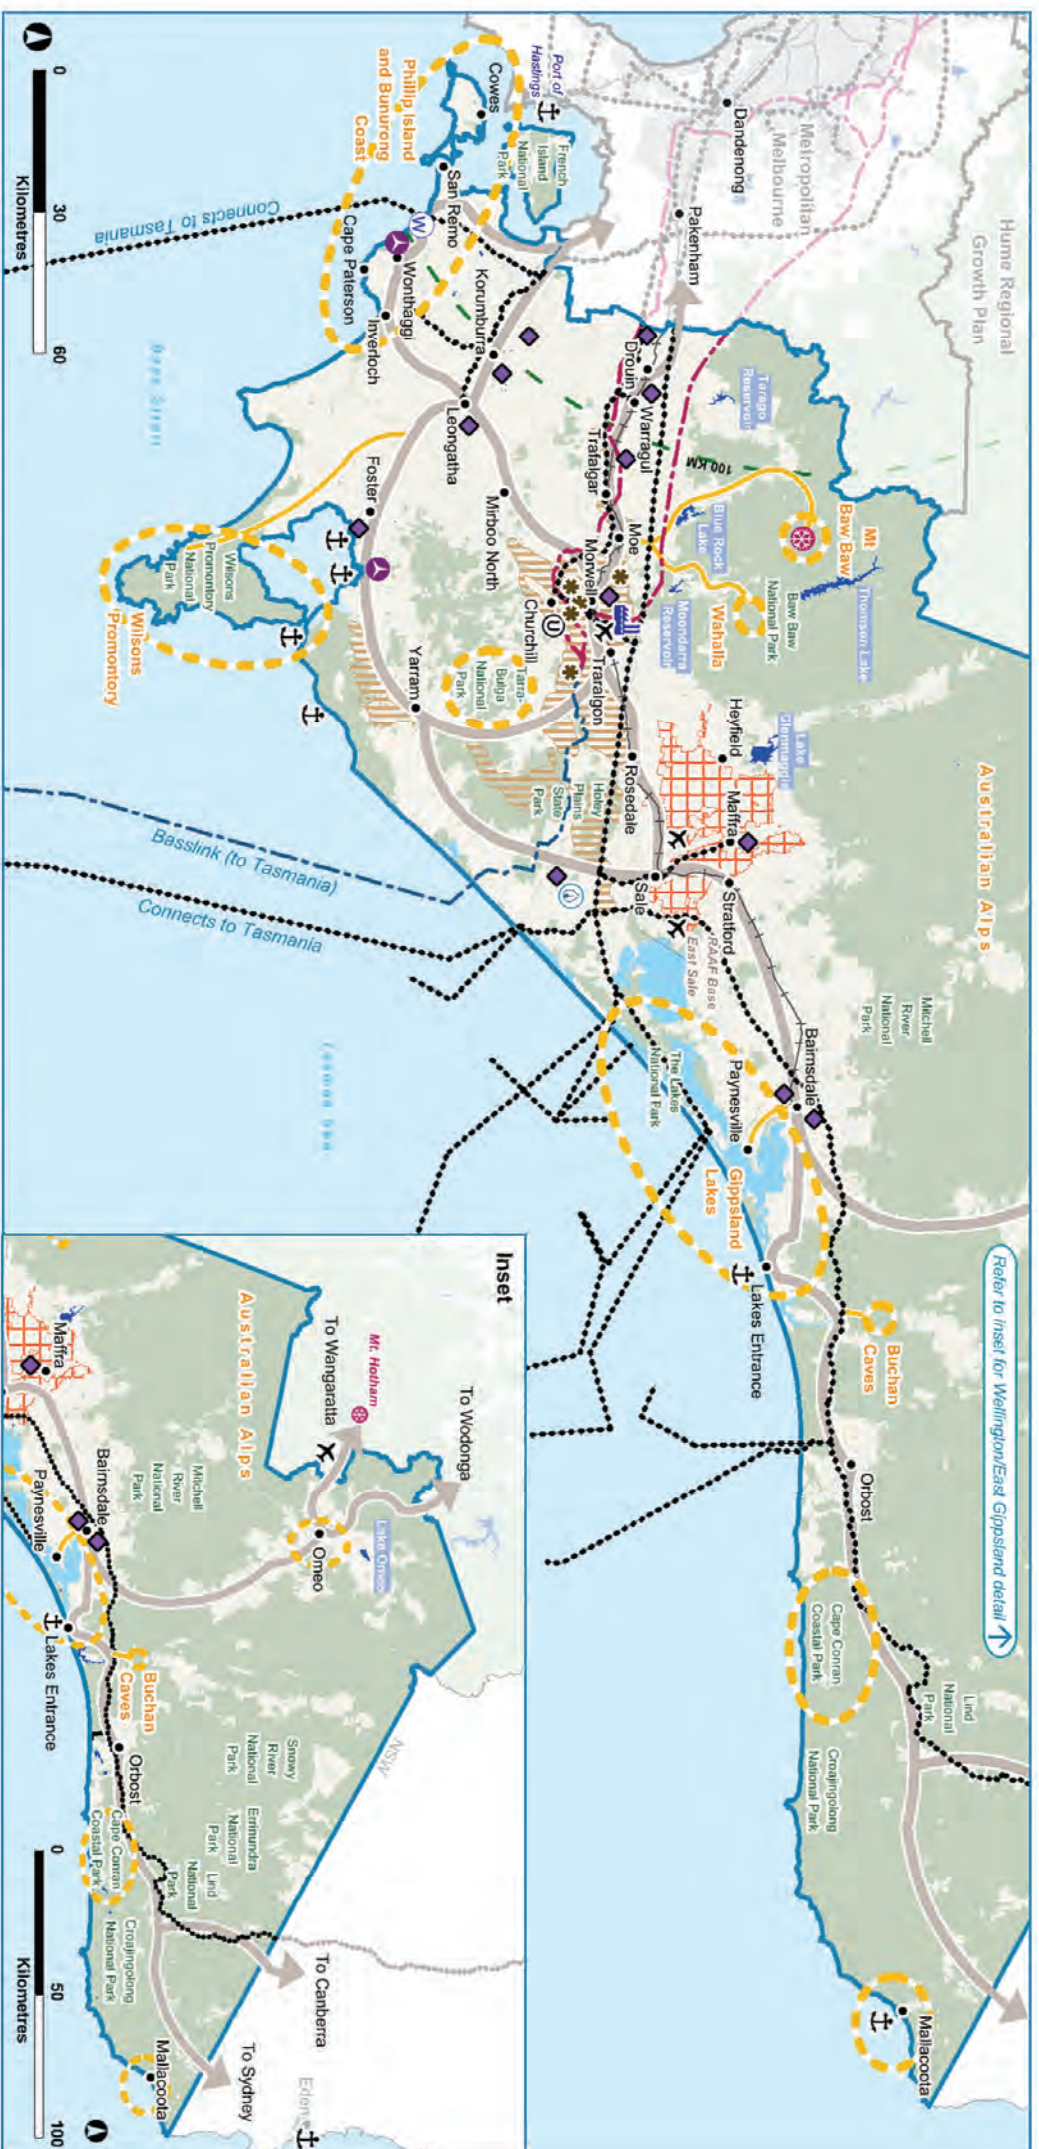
Hume Regional Growth Plan

Metropolitan Melbourne

Dandenong

Pakenham

Port of Hastings

French Island National Park

Cowes

Phillip Island and Bunurong Coast

San Remo

Connects to Tasmania

Cape Paterson

Wonthaggi

Inverloch

Korumburra

Leongatha

Drouin

Warragul

Tarago Reservoir

Trafalgar

100 KM

Mirboo North

Moe

Blue Rock Lake

Mt Baw Baw

Thomson Lake

Baw Baw National Park

Walhalla

Moondarra Reservoir

Morwell

Churchill

Traralgon

Tarra-Bulga National Park

Foster

Wilsons Promontory National Park

Wilsons Promontory

Yarram

Bass Strait

Heyfield

Lake Glenmaggie

Rosedale

Holey Plains State Park

Maffra

Sale

Stratford

RAAF Base East Sale

Basslink (to Tasmania)

Connects to Tasmania

Australian Alps

Mitchell River National Park

Bairnsdale

Paynesville

The Lakes National Park

Gippsland Lakes

Lakes Entrance

Buchan Caves

Tasman Sea

Orbost

Cape Conran Coastal Park

Lind National Park

Croajingolong National Park

Mallacoota

Refer to inset for Wellington/East Gippsland detail

0 30 60
Kilometres

Inset

Australian Alps

Mt. Hotham

To Wangaratta

To Wodonga

Lake Omeo

Omeo

Maffra

Mitchell River National Park

Bairnsdale

Paynesville

Lakes Entrance

Buchan Caves

Orbost

Snowy River National Park

Errinundra National Park

Lind National Park

Cape Conran Coastal Park

Croajingolong National Park

NSW

To Canberra

To Sydney

Mallacoota

Eden

0 50 100
Kilometres